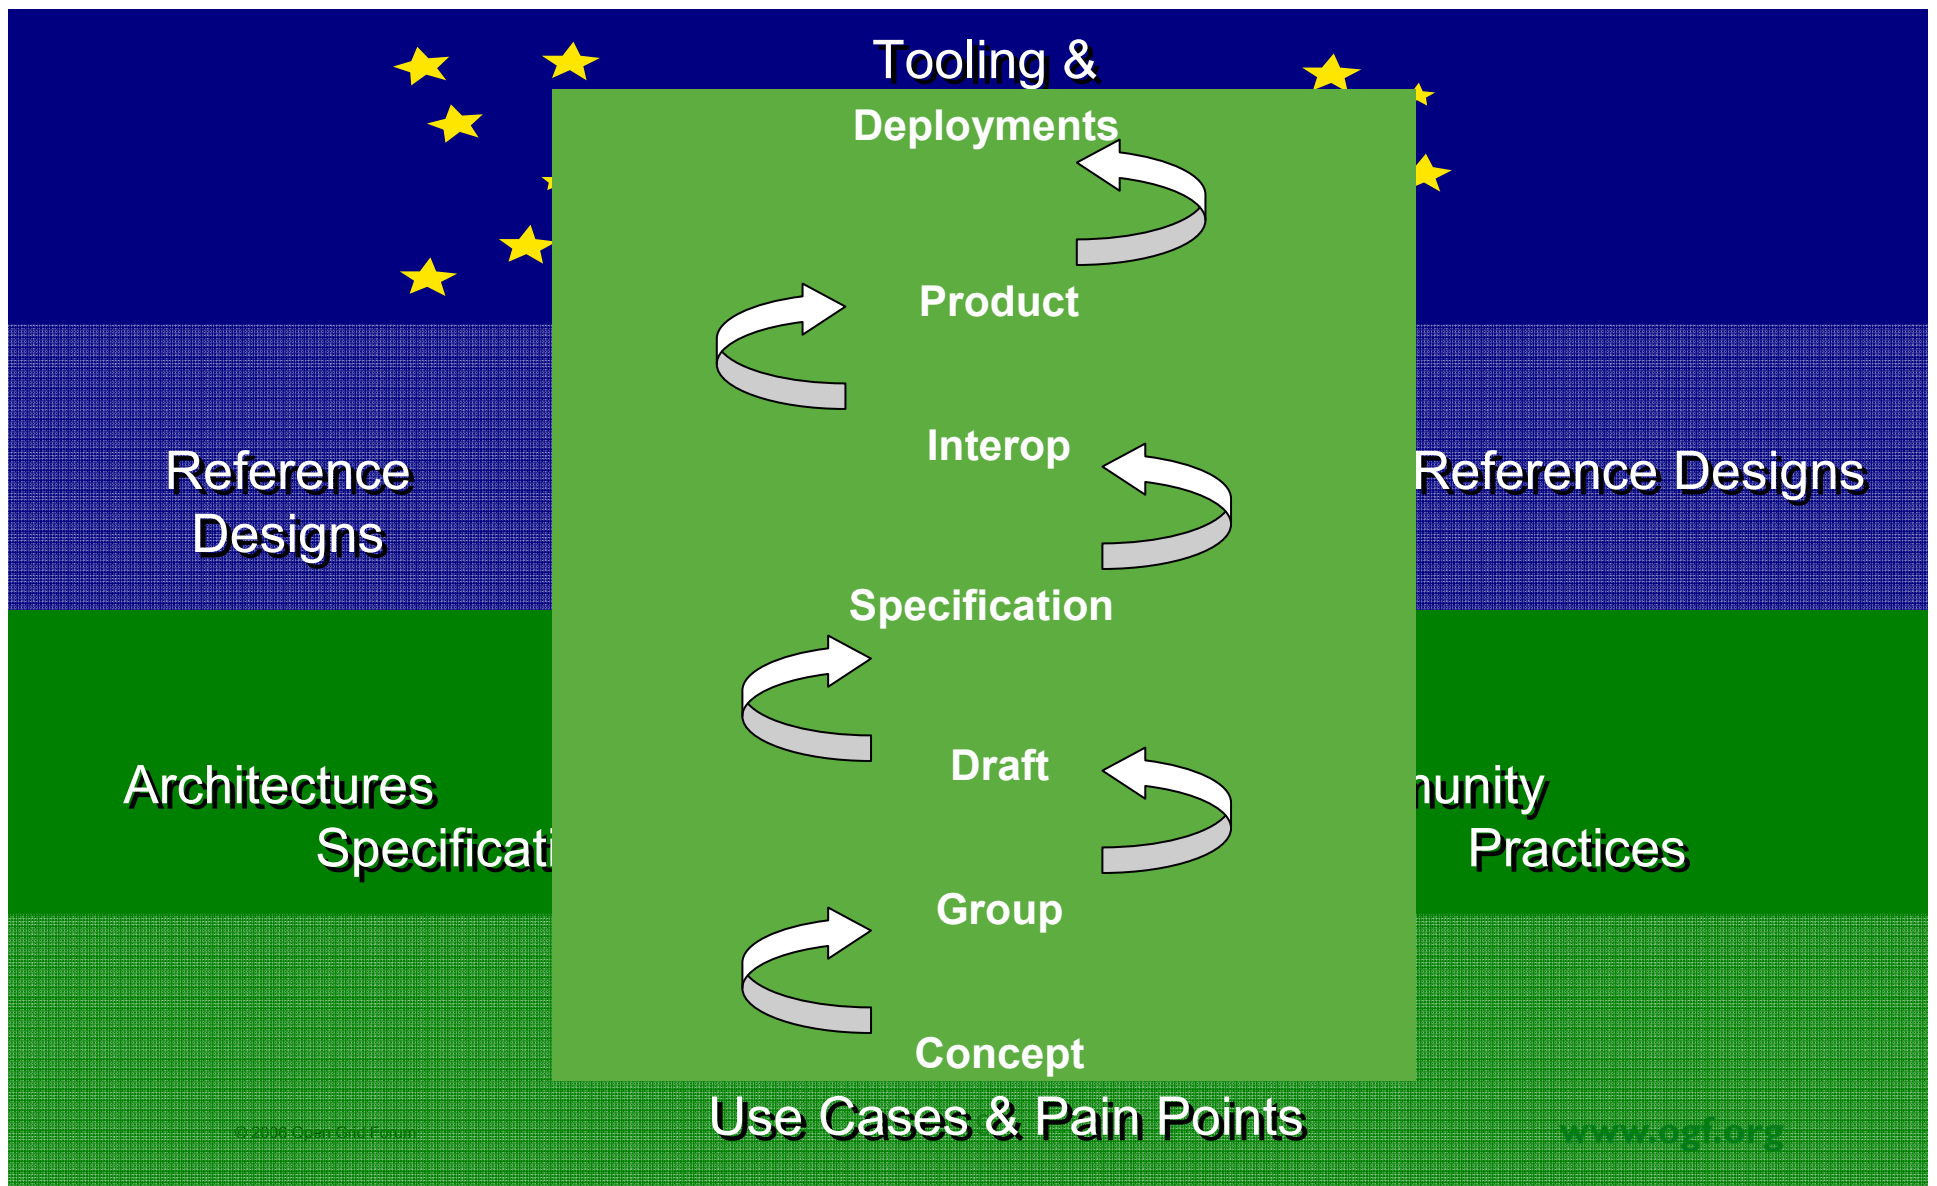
Tooling &

Deployments

Product

Interop

Specification

Draft

Group

Concept

Reference Designs

Reference Designs

Architectures

Specificati

nunity

Practices

Use Cases & Pain Points

© 2006 Open Grid Forum

www.ogf.org